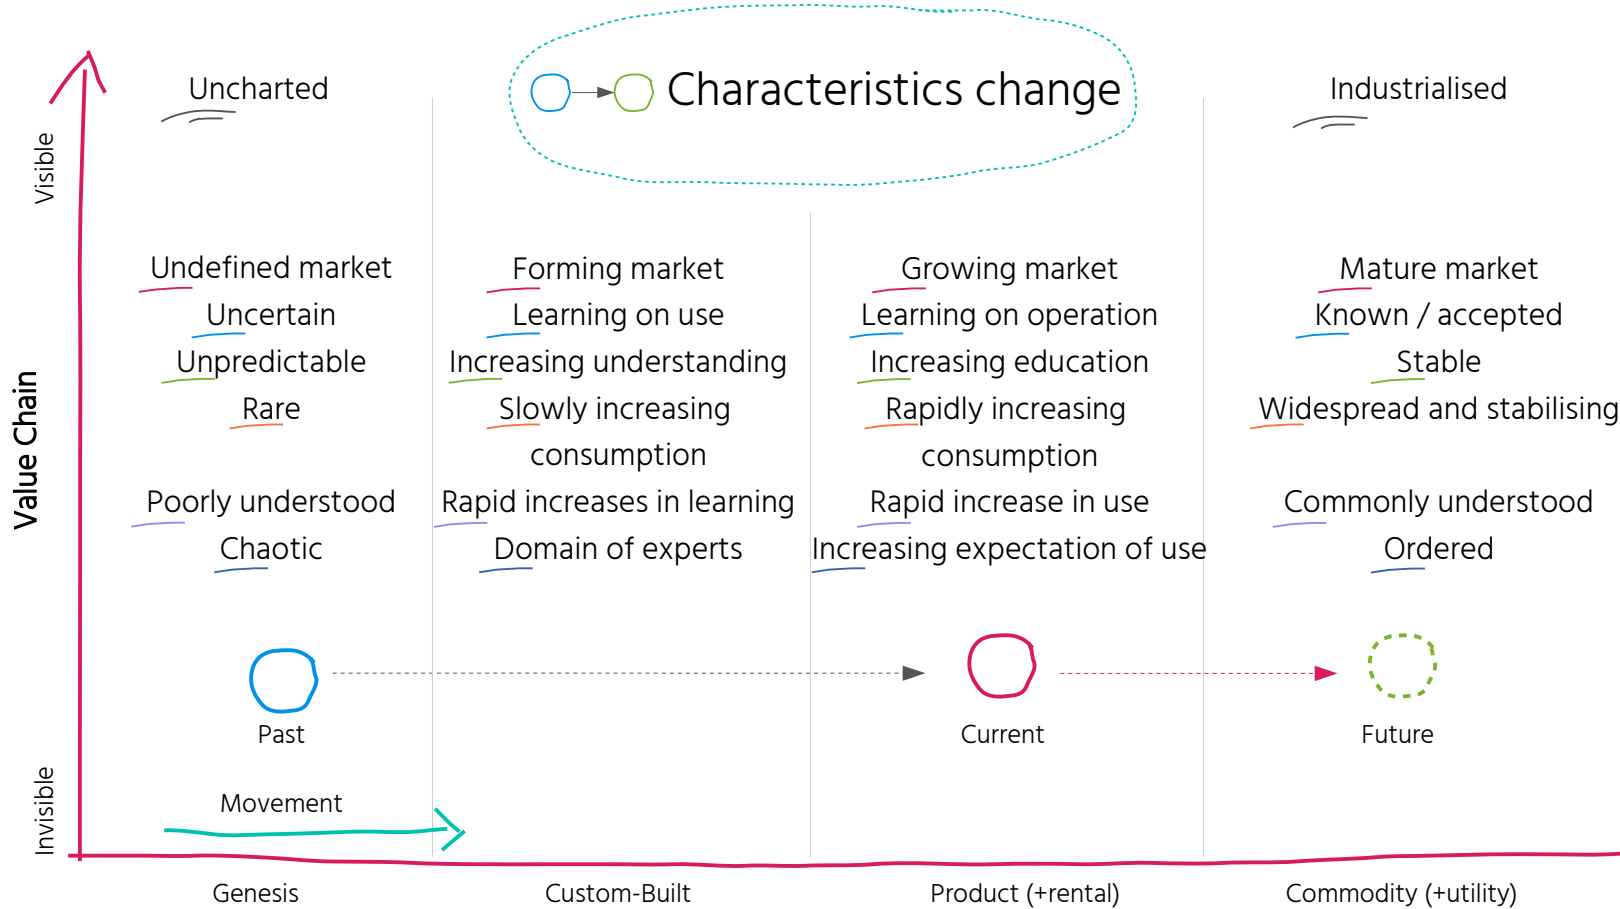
Visible

Value Chain

Invisible

Uncharted

Characteristics change

Industrialised

Undefined market
Uncertain
Unpredictable
Rare

Poorly understood
Chaotic

Forming market
Learning on use
Increasing understanding
Slowly increasing consumption
Rapid increases in learning
Domain of experts

Growing market
Learning on operation
Increasing education
Rapidly increasing consumption
Rapid increase in use
Increasing expectation of use

Mature market
Known / accepted
Stable
Widespread and stabilising
Commonly understood
Ordered

Past

Current

Future

Movement

Genesis

Custom-Built

Product (+rental)

Commodity (+utility)